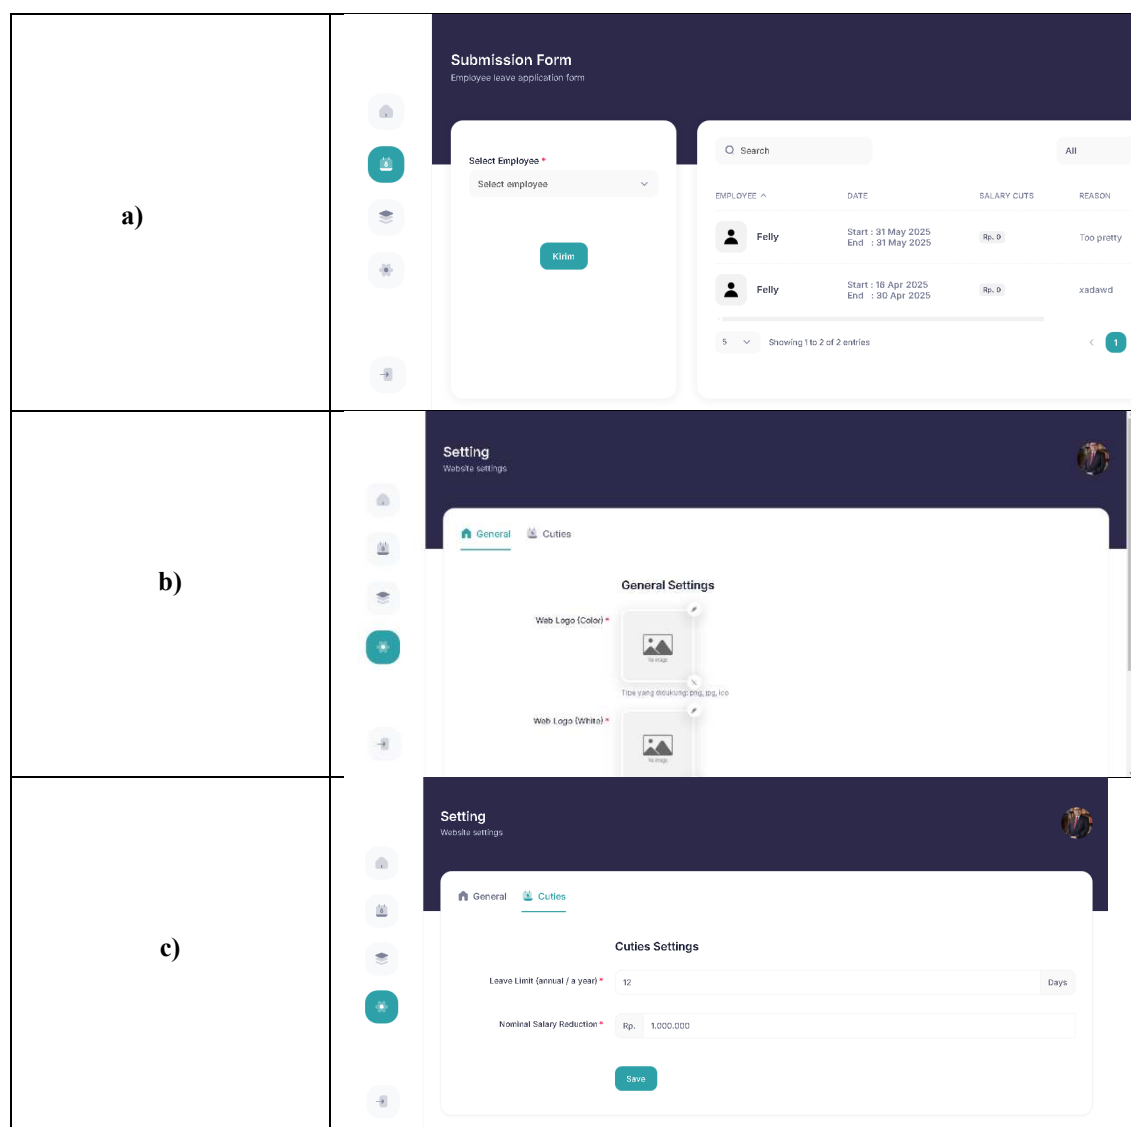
a)

Submission Form
Employee leave application form

Select Employee *
Select employee
Kirim

Search
All

| EMPLOYEE | DATE | SALARY CUTS | REASON |
|---|---|---|---|
| Felly | Start : 31 May 2025 End : 31 May 2025 | Rp. 0 | Too pretty |
| Felly | Start : 18 Apr 2025 End : 30 Apr 2025 | Rp. 0 | xadawd |

5
Showing 1 to 2 of 2 entries
1

b)

Setting
Website settings

General Cuties

General Settings

Web Logo (Color) *
No image
Tipe yang didukung: png, jpg, ico

Web Logo (White) *
No image

c)

Setting
Website settings

General Cuties

Cuties Settings

Leave Limit (annual / a year) * 12 Days

Nominal Salary Reduction * Rp. 1.000.000

Save